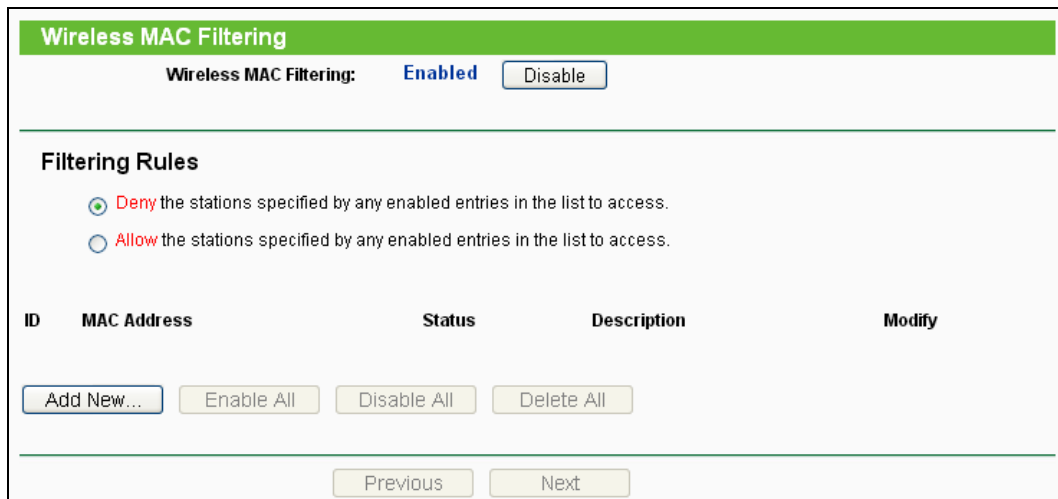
Wireless MAC Filtering

Wireless MAC Filtering: Enabled Disable

Filtering Rules

Deny the stations specified by any enabled entries in the list to access.

Allow the stations specified by any enabled entries in the list to access.

| ID | MAC Address | Status | Description | Modify |
|---|---|---|---|---|

Add New... Enable All Disable All Delete All

Previous Next